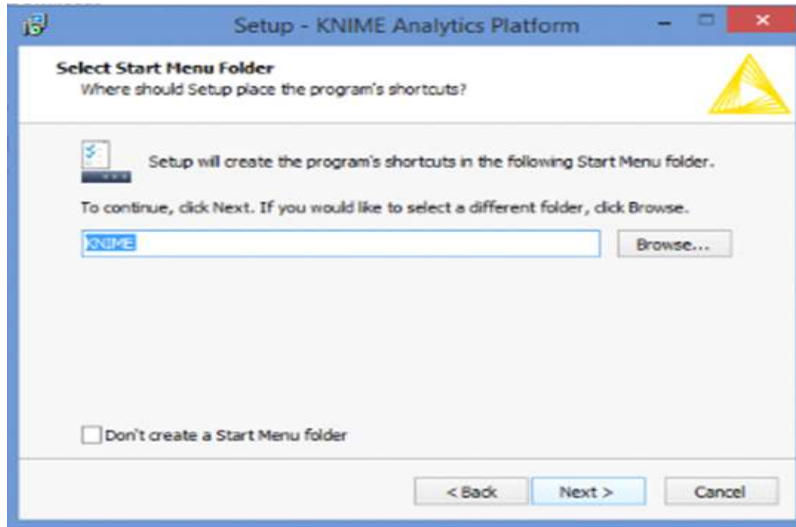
Setup - KNIME Analytics Platform

Select Start Menu Folder
Where should Setup place the program's shortcuts?

Setup will create the program's shortcuts in the following Start Menu folder.

To continue, click Next. If you would like to select a different folder, click Browse.

KNIME

Browse...

Don't create a Start Menu folder

< Back

Next >

Cancel